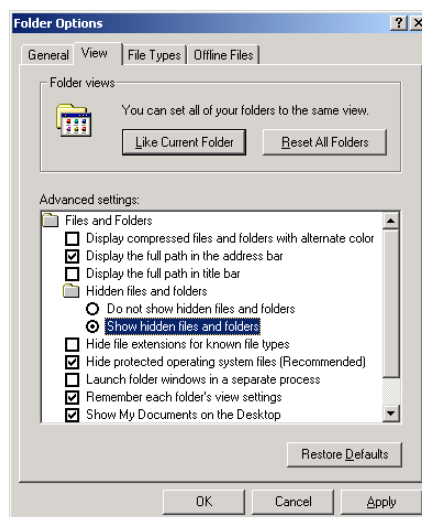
Folder Options
?
X
General
View
File Types
Offline Files
Folder views
You can set all of your folders to the same view.
Like Current Folder
Reset All Folders
Advanced settings:
Files and Folders
Display compressed files and folders with alternate color
Display the full path in the address bar
Display the full path in title bar
Hidden files and folders
Do not show hidden files and folders
Show hidden files and folders
Hide file extensions for known file types
Hide protected operating system files (Recommended)
Launch folder windows in a separate process
Remember each folder's view settings
Show My Documents on the Desktop
Restore Defaults
OK
Cancel
Apply